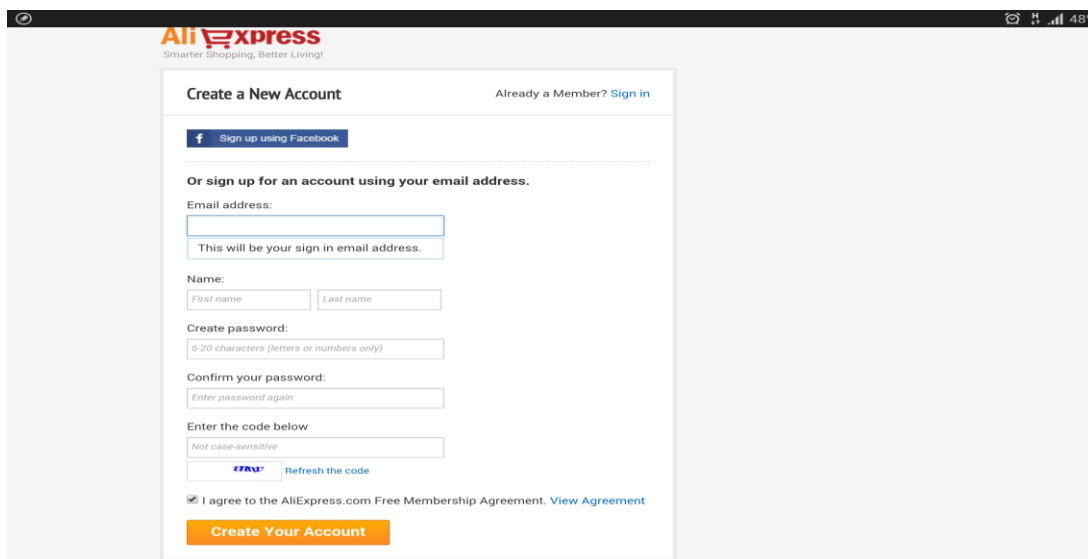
H .ıl 48

AliExpress
Smarter Shopping, Better Living!

Create a New Account

Already a Member? Sign in

f Sign up using Facebook

Or sign up for an account using your email address.

Email address:

This will be your sign in email address.

Name:

First name

Last name

Create password:

6-20 characters (letters or numbers only)

Confirm your password:

Enter password again

Enter the code below

Not case-sensitive

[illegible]

Refresh the code

I agree to the AliExpress.com Free Membership Agreement. View Agreement

Create Your Account